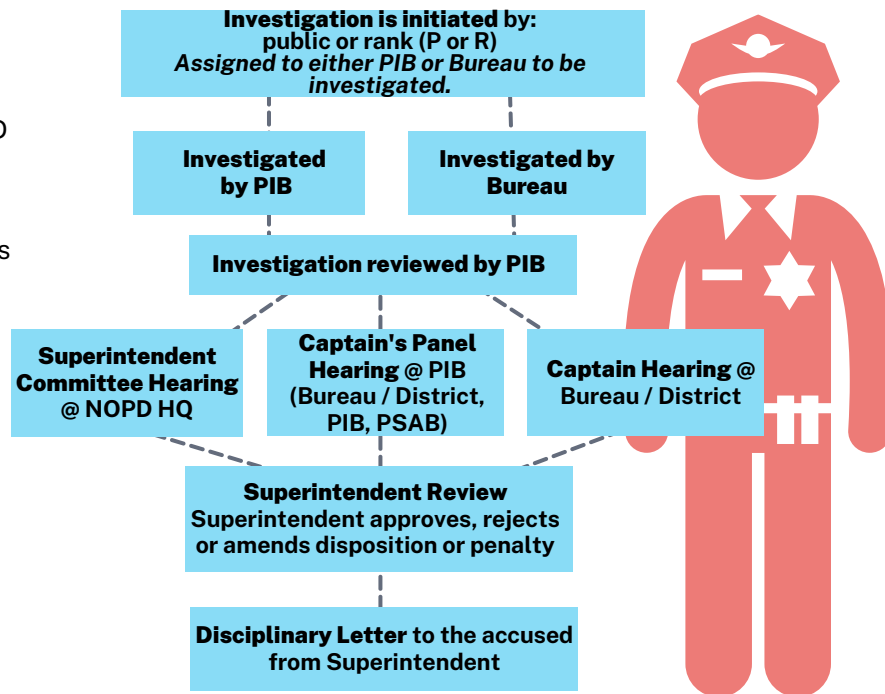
Investigation is initiated by:
public or rank (P or R)
Assigned to either PIB or Bureau to be investigated.

Investigated by PIB

Investigated by Bureau

Investigation reviewed by PIB

Superintendent Committee Hearing @ NOPD HQ

Captain's Panel Hearing @ PIB (Bureau / District, PIB, PSAB)

Captain Hearing @ Bureau / District

Superintendent Review
Superintendent approves, rejects or amends disposition or penalty

Disciplinary Letter to the accused from Superintendent